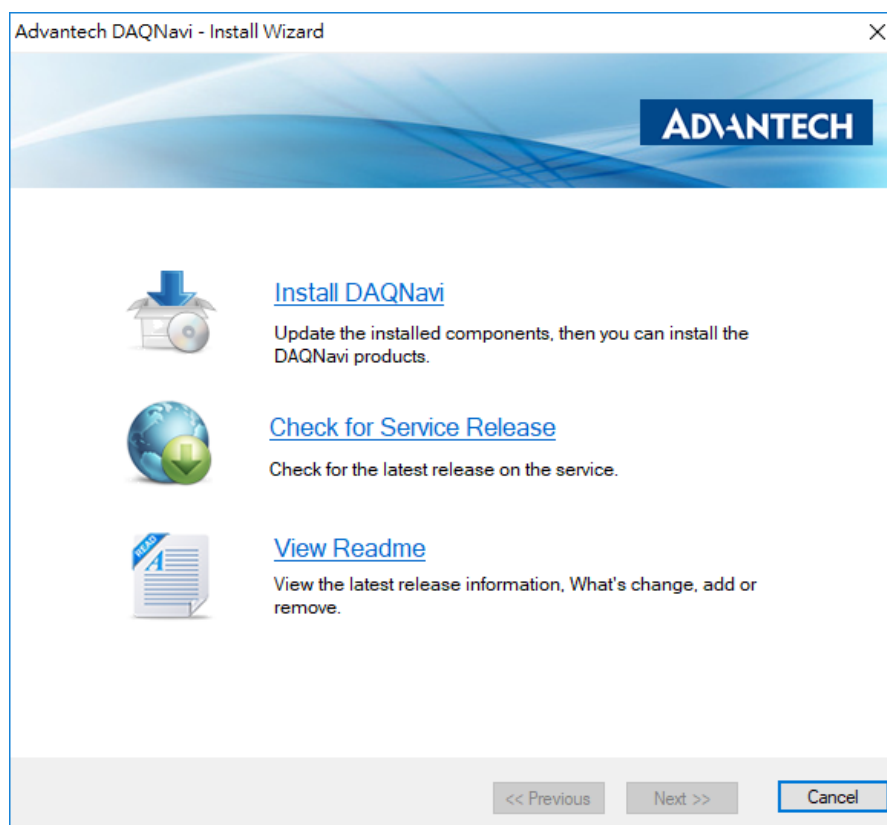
Advantech DAQNavi - Install Wizard

×

ADVANTECH

Install DAQNavi

Update the installed components, then you can install the DAQNavi products.

Check for Service Release

Check for the latest release on the service.

READ

View Readme

View the latest release information, What's change, add or remove.

<< Previous

Next >>

Cancel